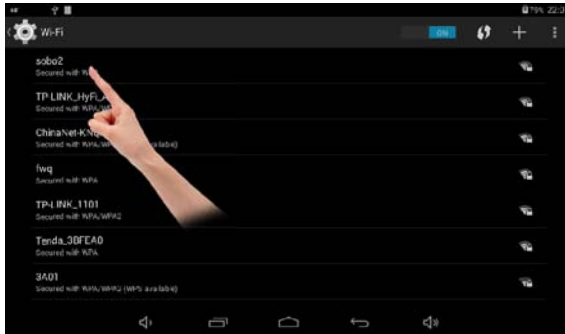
79% 22:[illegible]

Wi-Fi

ON

sobo2
Secured with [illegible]

TP LINK_HyFi_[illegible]
Secured with WPA/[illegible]

ChinaNet-KN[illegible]
Secured with WPA/WP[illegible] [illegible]ailable)

fwq
Secured with WPA

TP-LINK_1101
Secured with WPA/WPA2

Tenda_3BFEA0
Secured with WPA

3A01
Secured with WPA/WPA2 (WPS available)